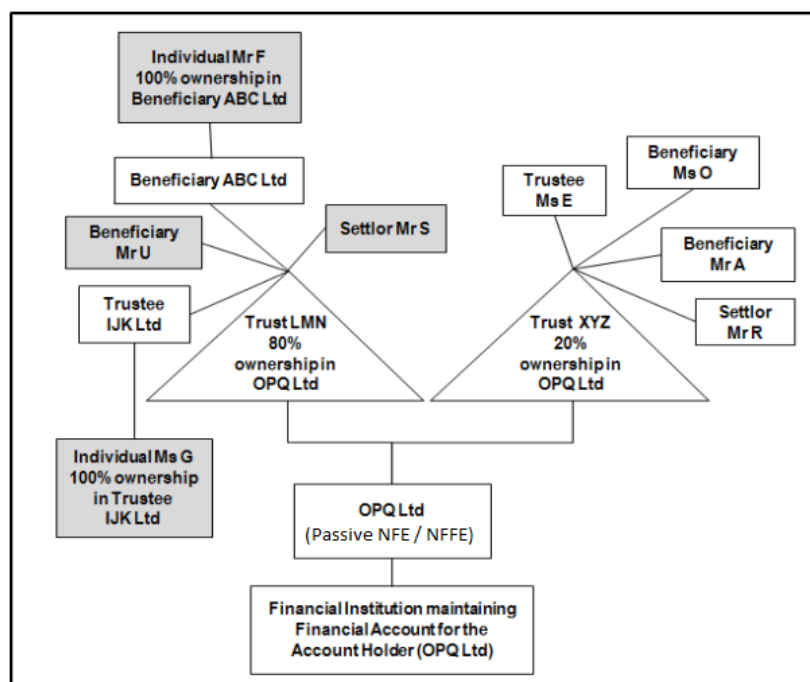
Individual Mr F
100% ownership in
Beneficiary ABC Ltd

Beneficiary ABC Ltd

Beneficiary
Mr U

Settlor Mr S

Trustee
IJK Ltd

Trust LMN
80%
ownership in
OPQ Ltd

Individual Ms G
100% ownership
in Trustee
IJK Ltd

Trustee
Ms E

Beneficiary
Ms O

Beneficiary
Mr A

Settlor
Mr R

Trust XYZ
20%
ownership in
OPQ Ltd

OPQ Ltd
(Passive NFE / NFFE)

Financial Institution maintaining
Financial Account for the
Account Holder (OPQ Ltd)